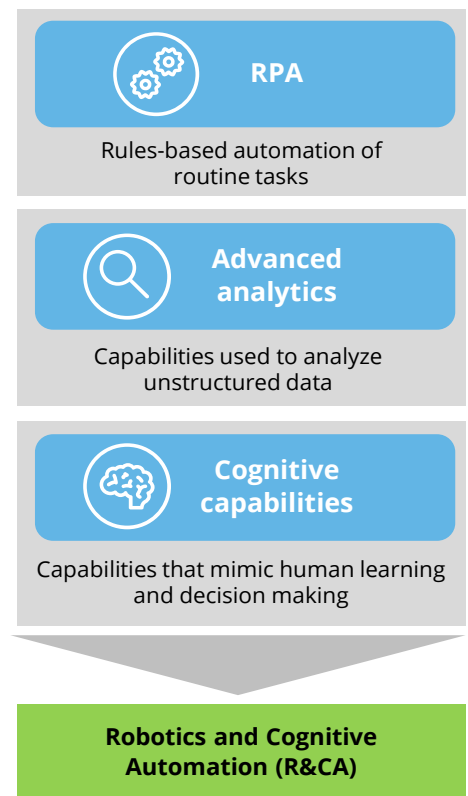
RPA

Rules-based automation of routine tasks

Advanced analytics

Capabilities used to analyze unstructured data

Cognitive capabilities

Capabilities that mimic human learning and decision making

Robotics and Cognitive Automation (R&CA)